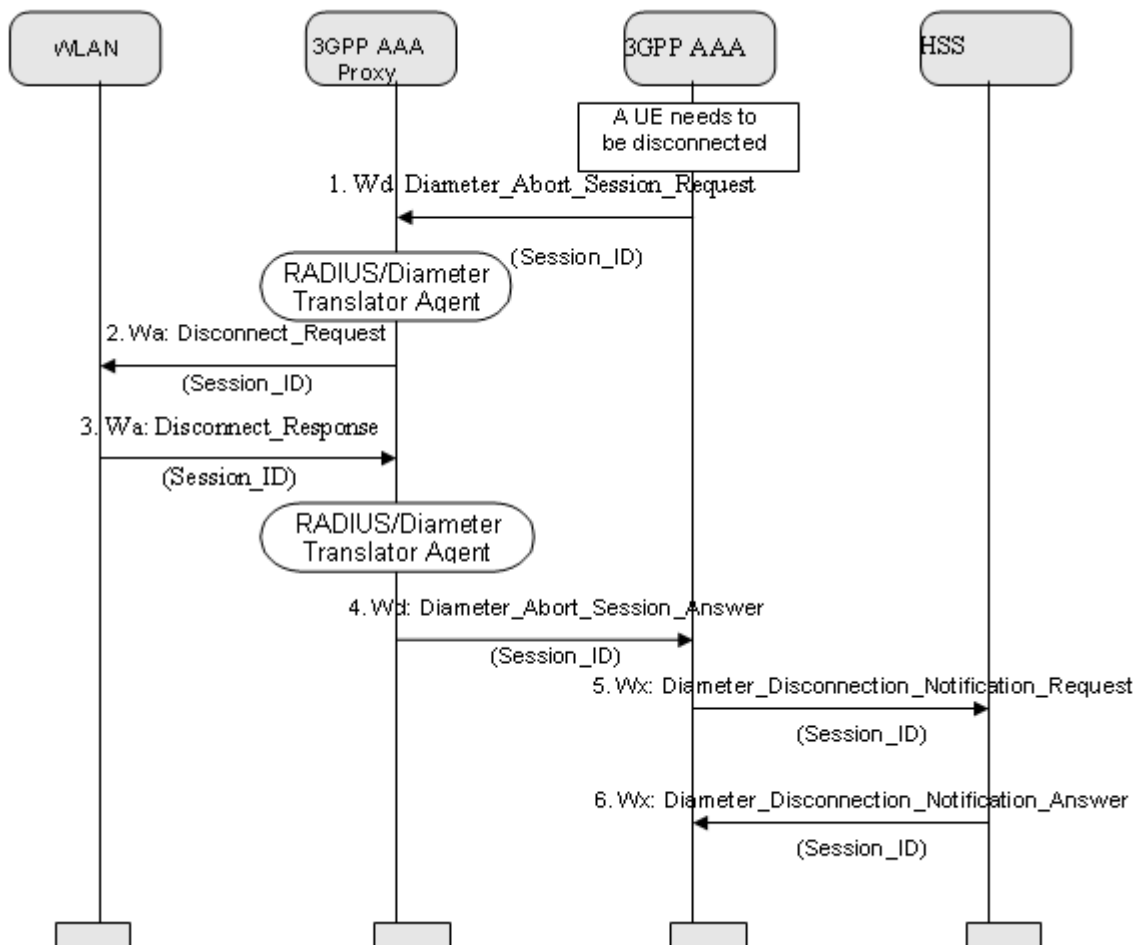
WLAN

3GPP AAA Proxy

3GPP AAA

HSS

A UE needs to be disconnected

1. Wd: Diameter_Abort_Session_Request

(Session_ID)

RADIUS/Diameter Translator Agent

2. Wa: Disconnect_Request

(Session_ID)

3. Wa: Disconnect_Response

(Session_ID)

RADIUS/Diameter Translator Agent

4. Wd: Diameter_Abort_Session_Answer

(Session_ID)

5. Wx: Diameter_Disconnection_Notification_Request

(Session_ID)

6. Wx: Diameter_Disconnection_Notification_Answer

(Session_ID)